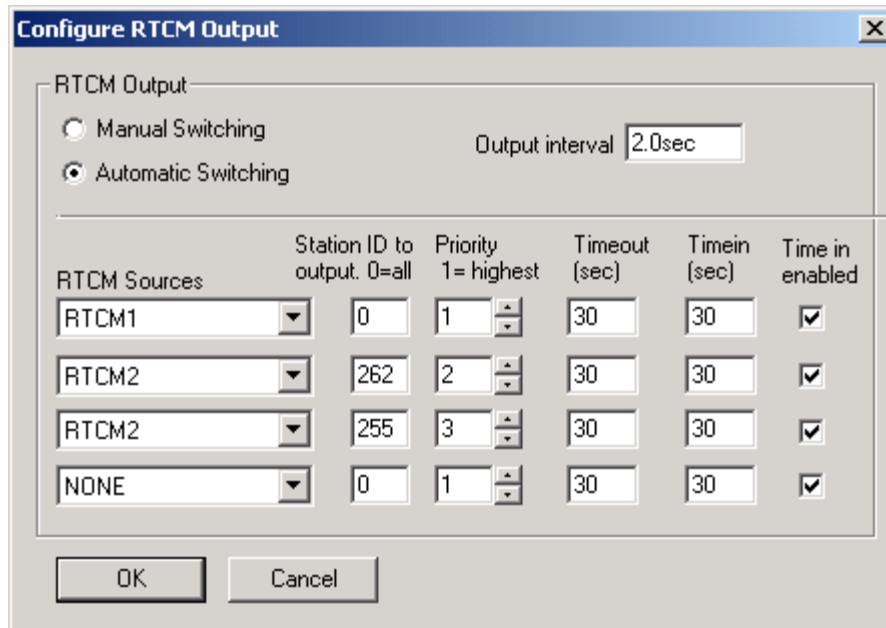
Configure RTCM Output

RTCM Output

Manual Switching

Automatic Switching

Output interval 2.0sec

| RTCM Sources | Station ID to output. 0=all | Priority 1= highest | Timeout (sec) | Timein (sec) | Time in enabled |
|---|---|---|---|---|---|
| RTCM1 | 0 | 1 | 30 | 30 | ☑ |
| RTCM2 | 262 | 2 | 30 | 30 | ☑ |
| RTCM2 | 255 | 3 | 30 | 30 | ☑ |
| NONE | 0 | 1 | 30 | 30 | ☑ |

OK

Cancel